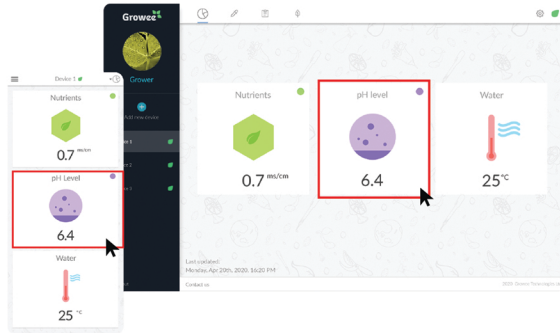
Growee

Grower

Add new device

Nutrients

0.7 ms/cm

pH level

6.4

Water

25 °C

Last updated:
Monday, Apr 20th, 2020, 16:20 PM

Contact us

Device 1

Nutrients

0.7 ms/cm

pH Level

6.4

Water

25 °C